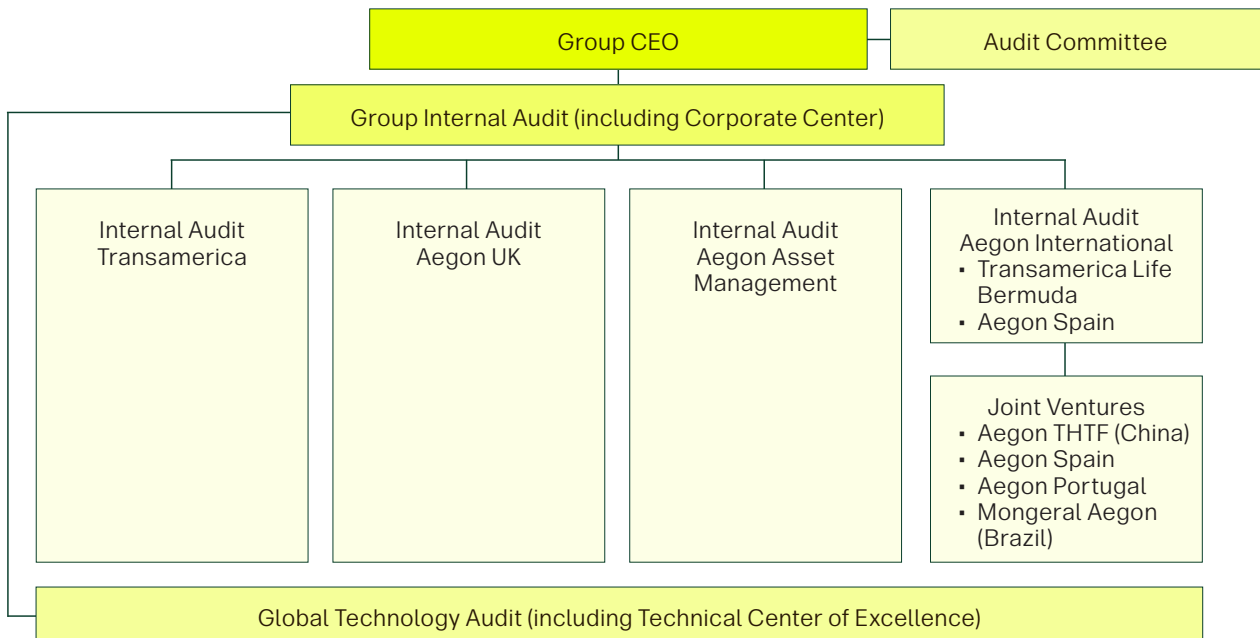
Group CEO

Audit Committee

Group Internal Audit (including Corporate Center)

Internal Audit Transamerica

Internal Audit Aegon UK

Internal Audit Aegon Asset Management

Internal Audit Aegon International
- Transamerica Life Bermuda
- Aegon Spain

Joint Ventures
- Aegon THTF (China)
- Aegon Spain
- Aegon Portugal
- Mongeral Aegon (Brazil)

Global Technology Audit (including Technical Center of Excellence)